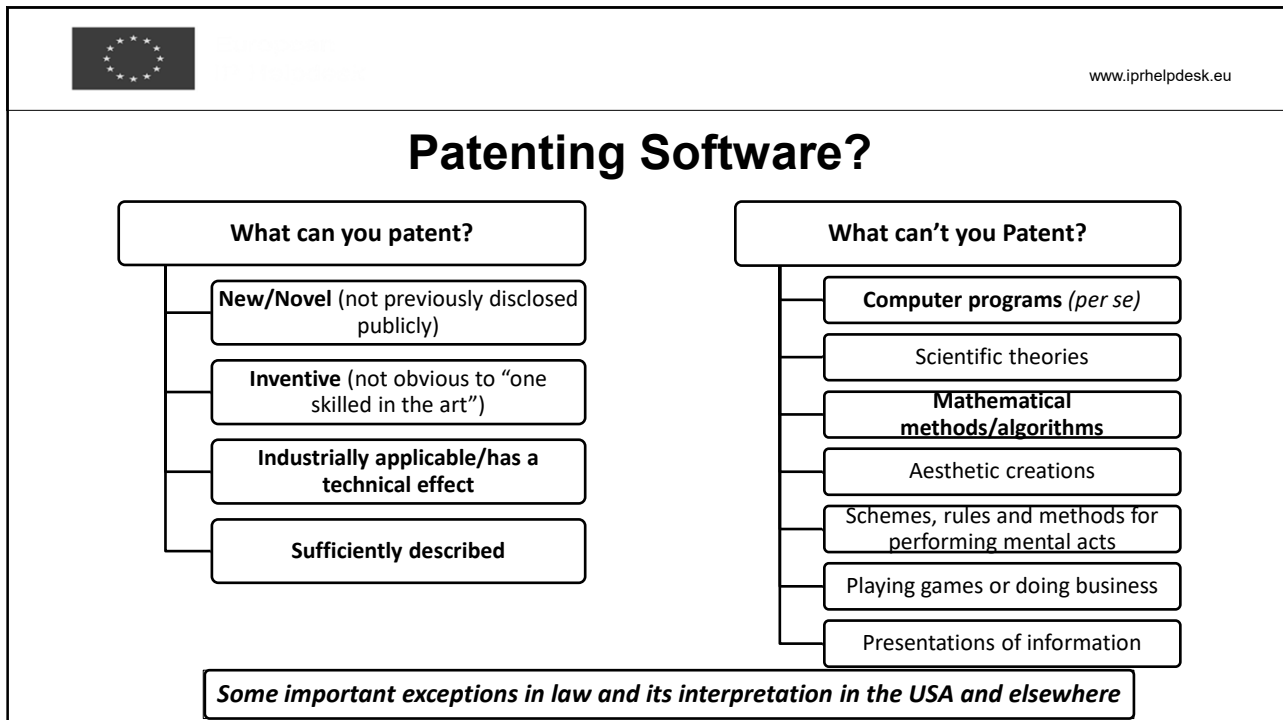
www.iprhelpdesk.eu

Patenting Software?

What can you patent?

New/Novel (not previously disclosed publicly)

Inventive (not obvious to "one skilled in the art")

Industrially applicable/has a technical effect

Sufficiently described

What can't you Patent?

Computer programs (per se)

Scientific theories

Mathematical methods/algorithms

Aesthetic creations

Schemes, rules and methods for performing mental acts

Playing games or doing business

Presentations of information

Some important exceptions in law and its interpretation in the USA and elsewhere